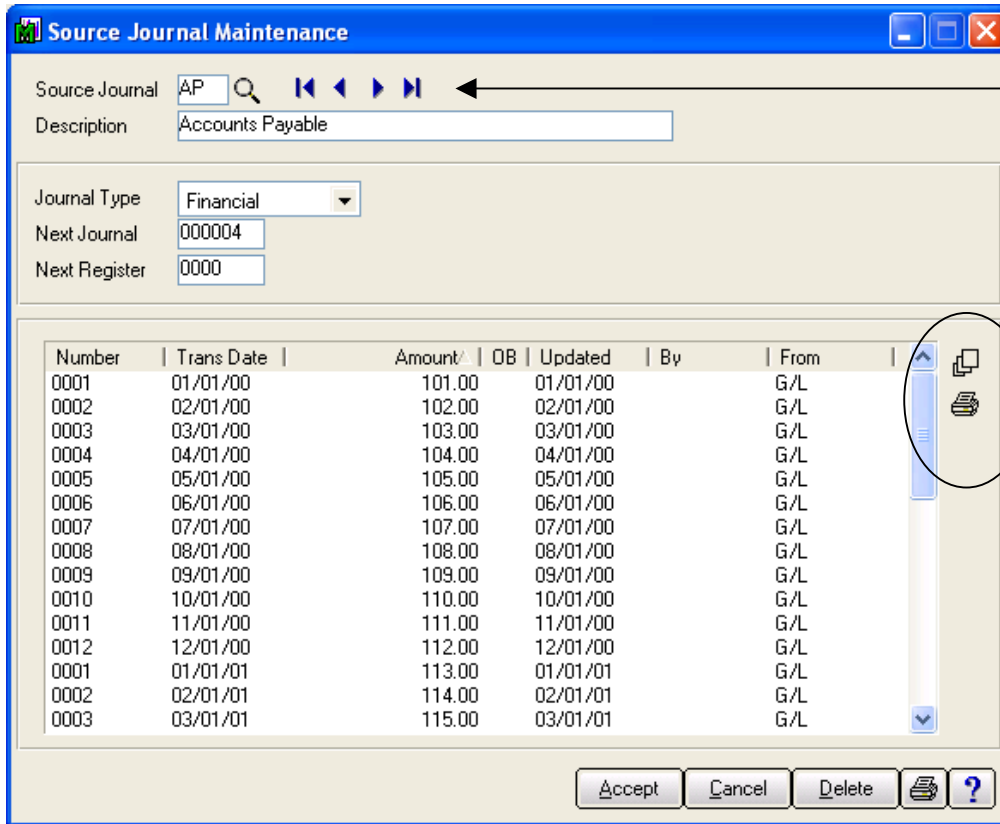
Source Journal Maintenance

Source Journal AP
Description Accounts Payable

Journal Type Financial
Next Journal 000004
Next Register 0000

| Number | Trans Date | Amount | OB | Updated | By | From |
|---|---|---|---|---|---|---|
| 0001 | 01/01/00 | 101.00 | | 01/01/00 | | G/L |
| 0002 | 02/01/00 | 102.00 | | 02/01/00 | | G/L |
| 0003 | 03/01/00 | 103.00 | | 03/01/00 | | G/L |
| 0004 | 04/01/00 | 104.00 | | 04/01/00 | | G/L |
| 0005 | 05/01/00 | 105.00 | | 05/01/00 | | G/L |
| 0006 | 06/01/00 | 106.00 | | 06/01/00 | | G/L |
| 0007 | 07/01/00 | 107.00 | | 07/01/00 | | G/L |
| 0008 | 08/01/00 | 108.00 | | 08/01/00 | | G/L |
| 0009 | 09/01/00 | 109.00 | | 09/01/00 | | G/L |
| 0010 | 10/01/00 | 110.00 | | 10/01/00 | | G/L |
| 0011 | 11/01/00 | 111.00 | | 11/01/00 | | G/L |
| 0012 | 12/01/00 | 112.00 | | 12/01/00 | | G/L |
| 0001 | 01/01/01 | 113.00 | | 01/01/01 | | G/L |
| 0002 | 02/01/01 | 114.00 | | 02/01/01 | | G/L |
| 0003 | 03/01/01 | 115.00 | | 03/01/01 | | G/L |

Accept Cancel Delete ?